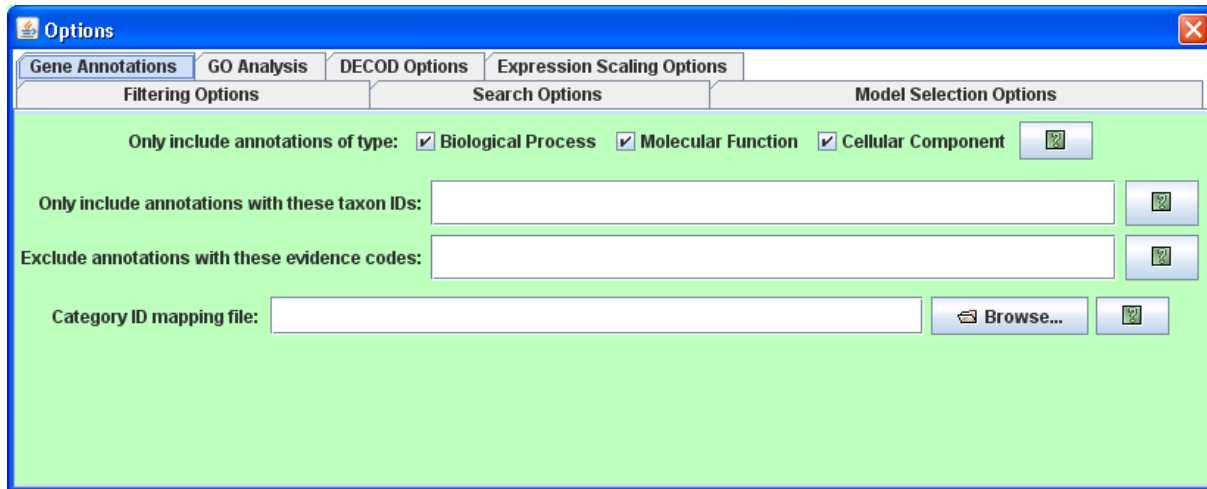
Options

Gene Annotations | GO Analysis | DECOD Options | Expression Scaling Options

Filtering Options | Search Options | Model Selection Options

Only include annotations of type: ☑ Biological Process ☑ Molecular Function ☑ Cellular Component

Only include annotations with these taxon IDs:

Exclude annotations with these evidence codes:

Category ID mapping file: Browse...